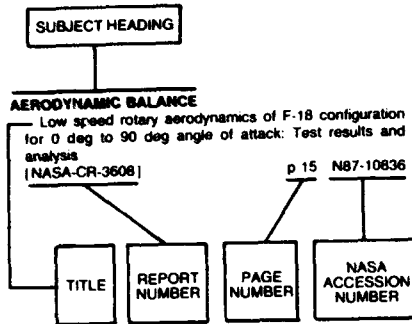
SUBJECT HEADING

AERODYNAMIC BALANCE

Low speed rotary aerodynamics of F-18 configuration for 0 deg to 90 deg angle of attack: Test results and analysis
[NASA-CR-3608]

p 15 N87-10836

TITLE

REPORT NUMBER

PAGE NUMBER

NASA ACCESSION NUMBER